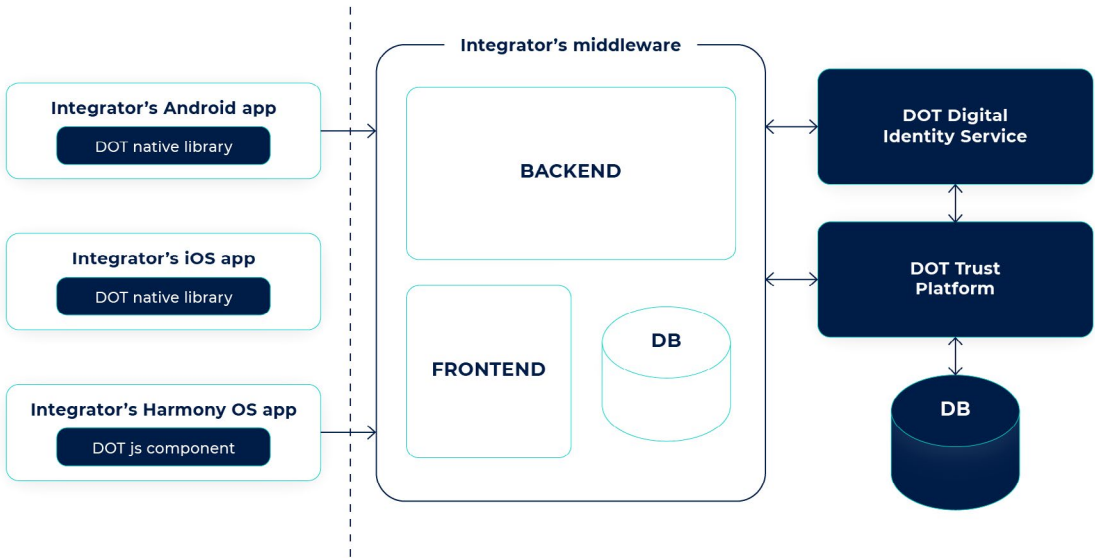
Integrator’s Android app

DOT native library

Integrator’s iOS app

DOT native library

Integrator’s Harmony OS app

DOT js component

Integrator’s middleware

BACKEND

FRONTEND

DB

DOT Digital Identity Service

DOT Trust Platform

DB